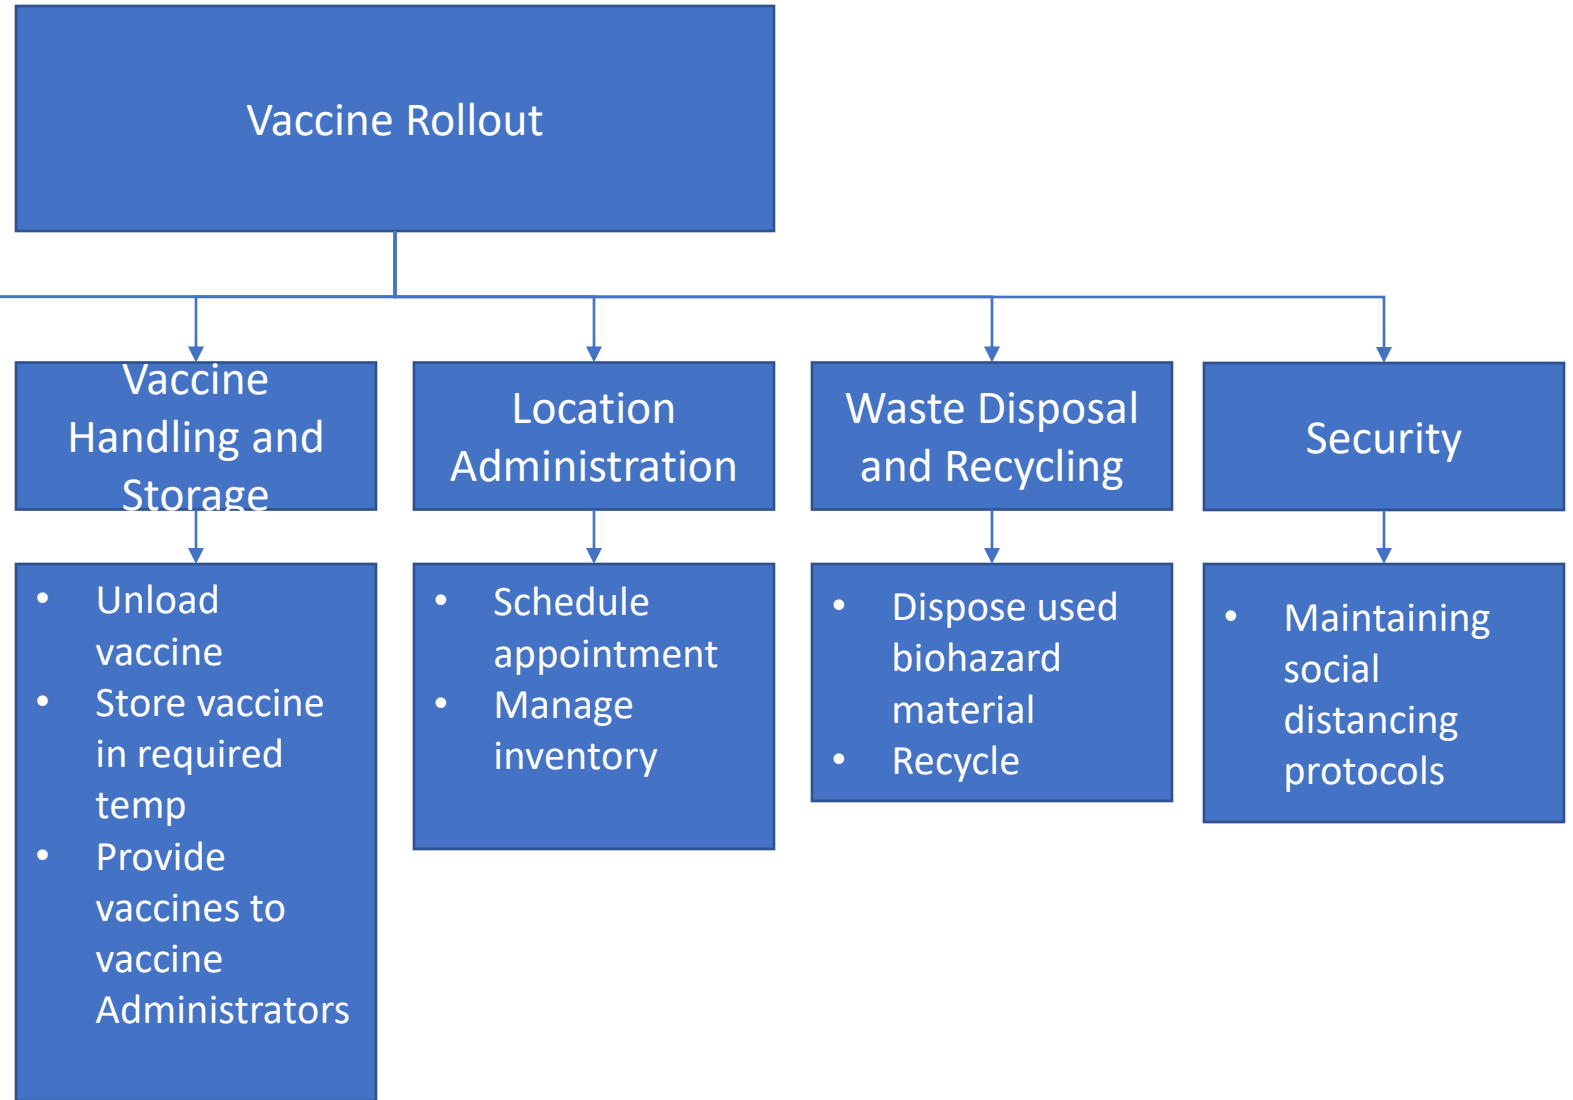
Vaccine Rollout

Vaccine Handling and Storage

Location Administration

Waste Disposal and Recycling

Security

- Unload vaccine
- Store vaccine in required temp
- Provide vaccines to vaccine Administrators

- Schedule appointment
- Manage inventory

- Dispose used biohazard material
- Recycle

- Maintaining social distancing protocols